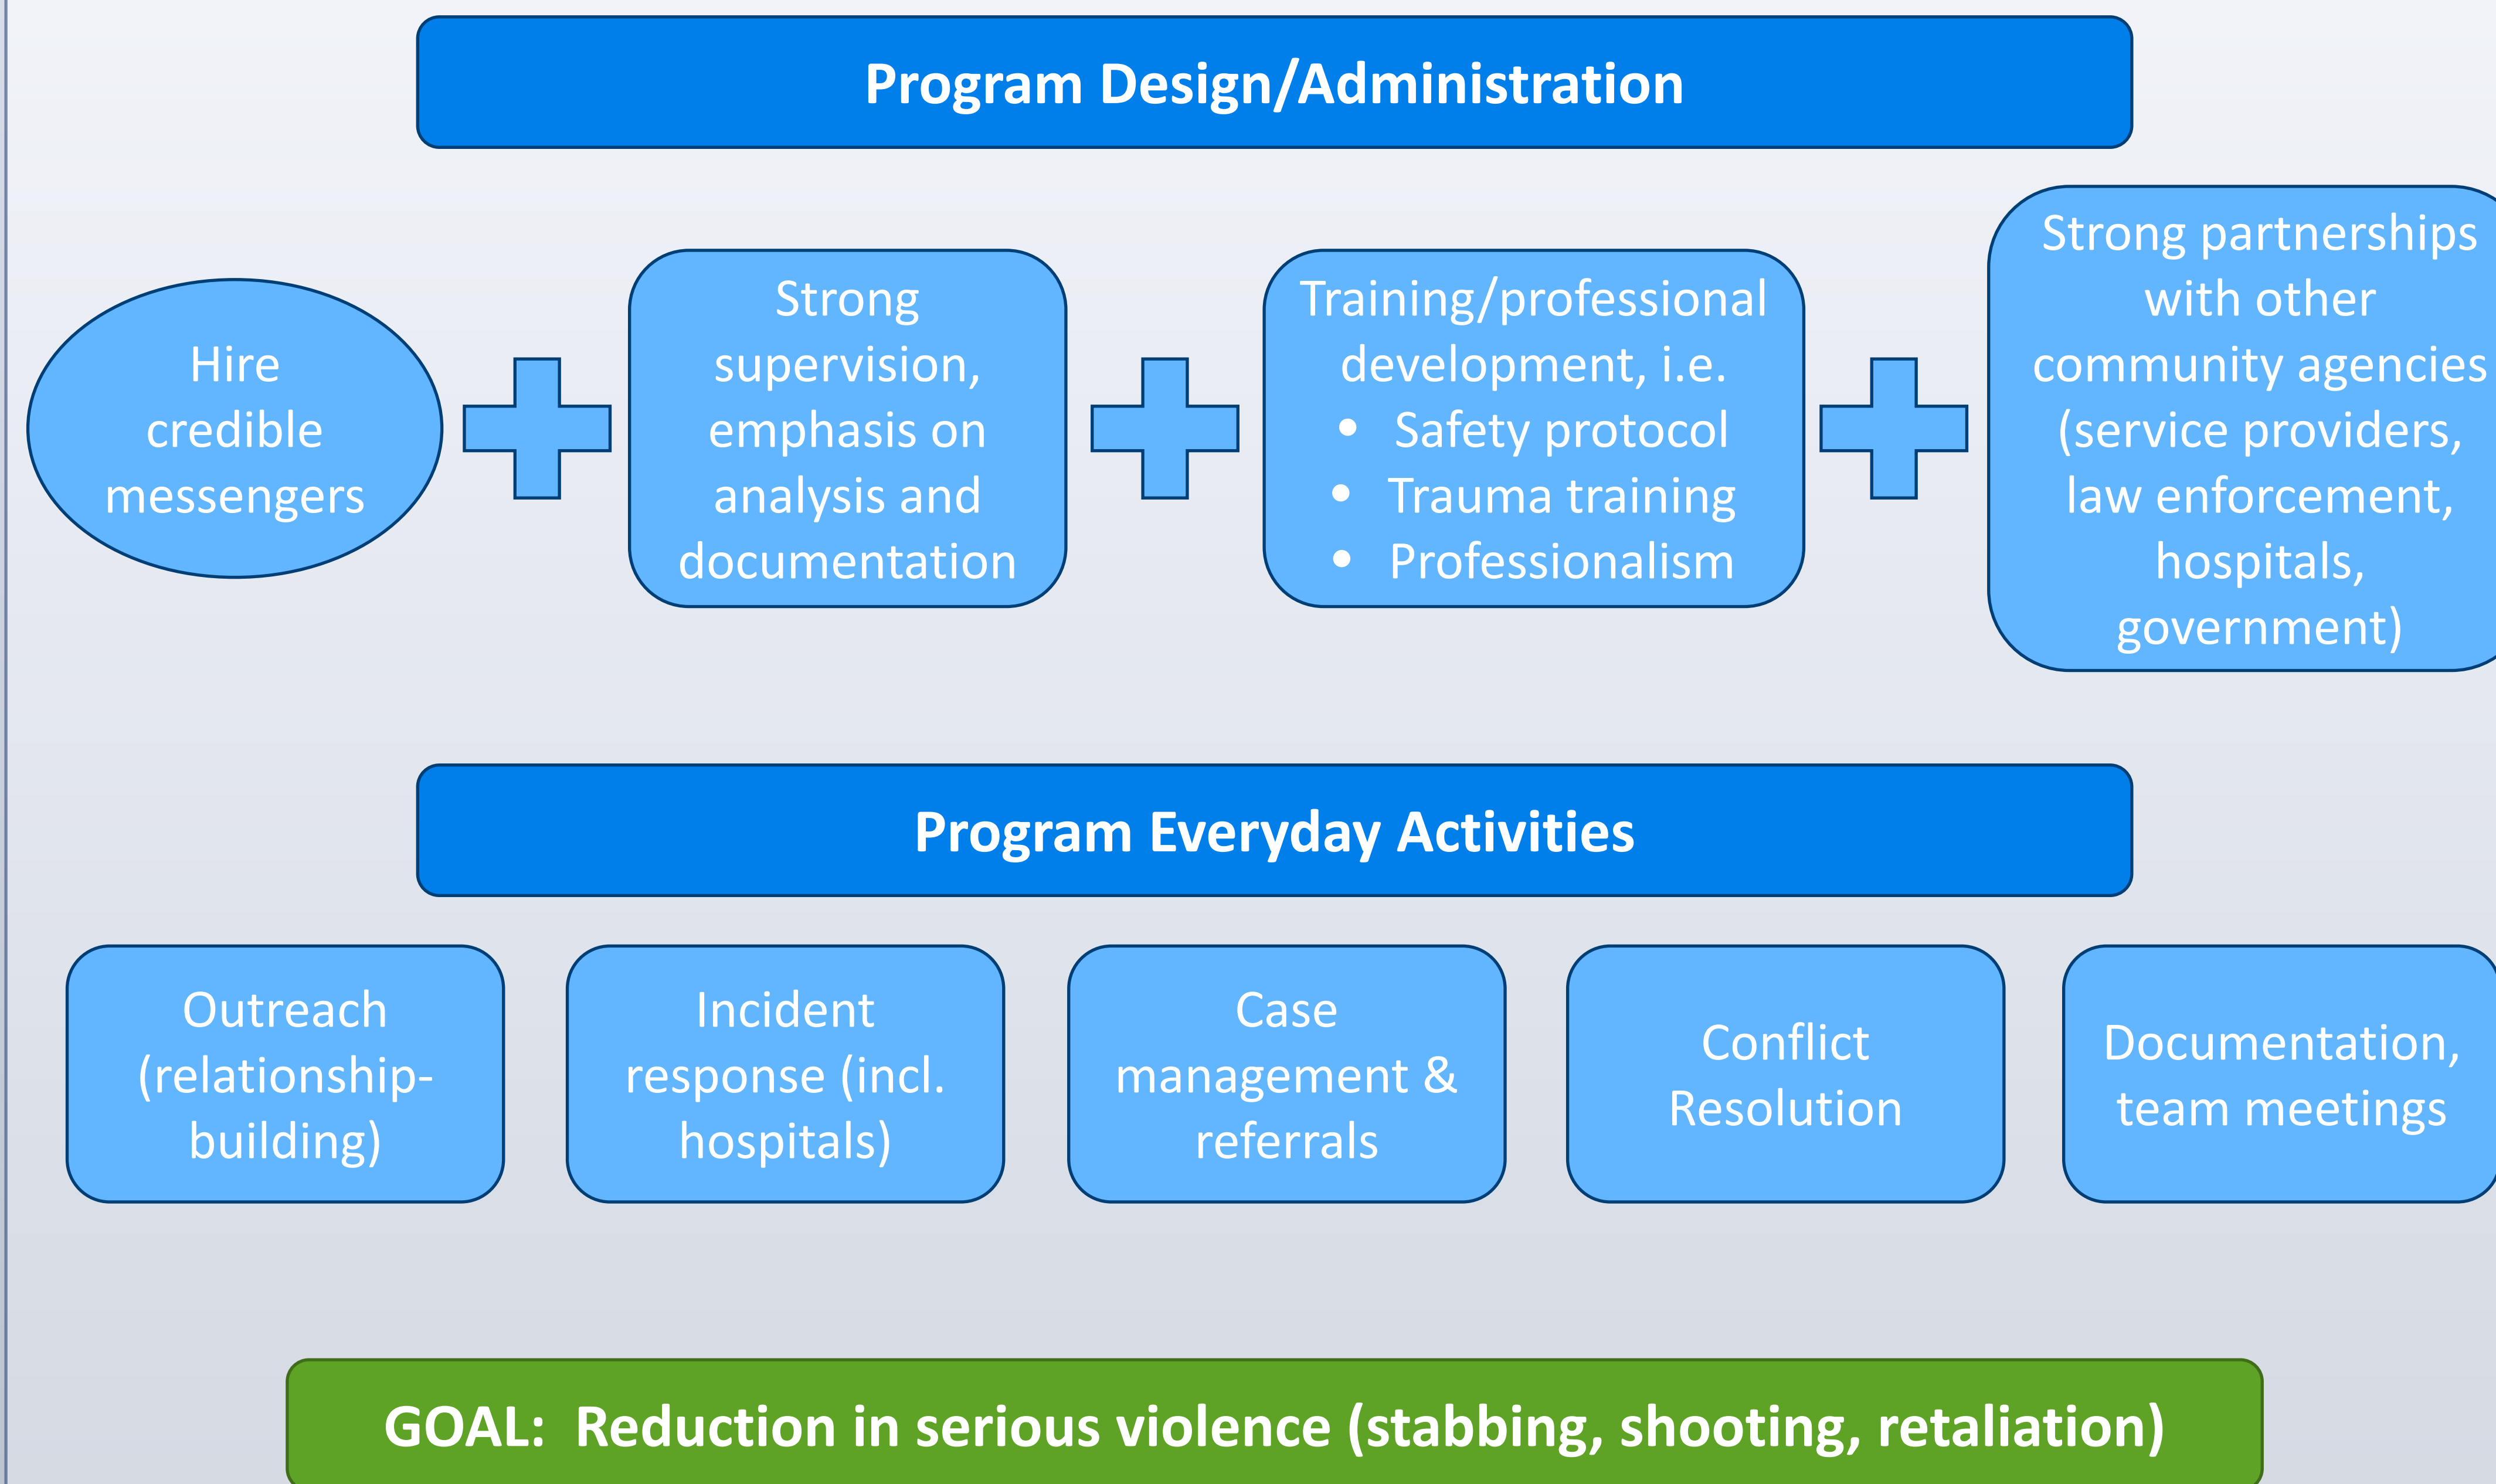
Program Design/Administration

Hire credible messengers

Strong supervision, emphasis on analysis and documentation

Training/professional development, i.e.
• Safety protocol
• Trauma training
• Professionalism

Strong partnerships with other community agencies (service providers, law enforcement, hospitals, government)

Program Everyday Activities

Outreach (relationship-building)

Incident response (incl. hospitals)

Case management & referrals

Conflict Resolution

Documentation, team meetings

GOAL: Reduction in serious violence (stabbing, shooting, retaliation)